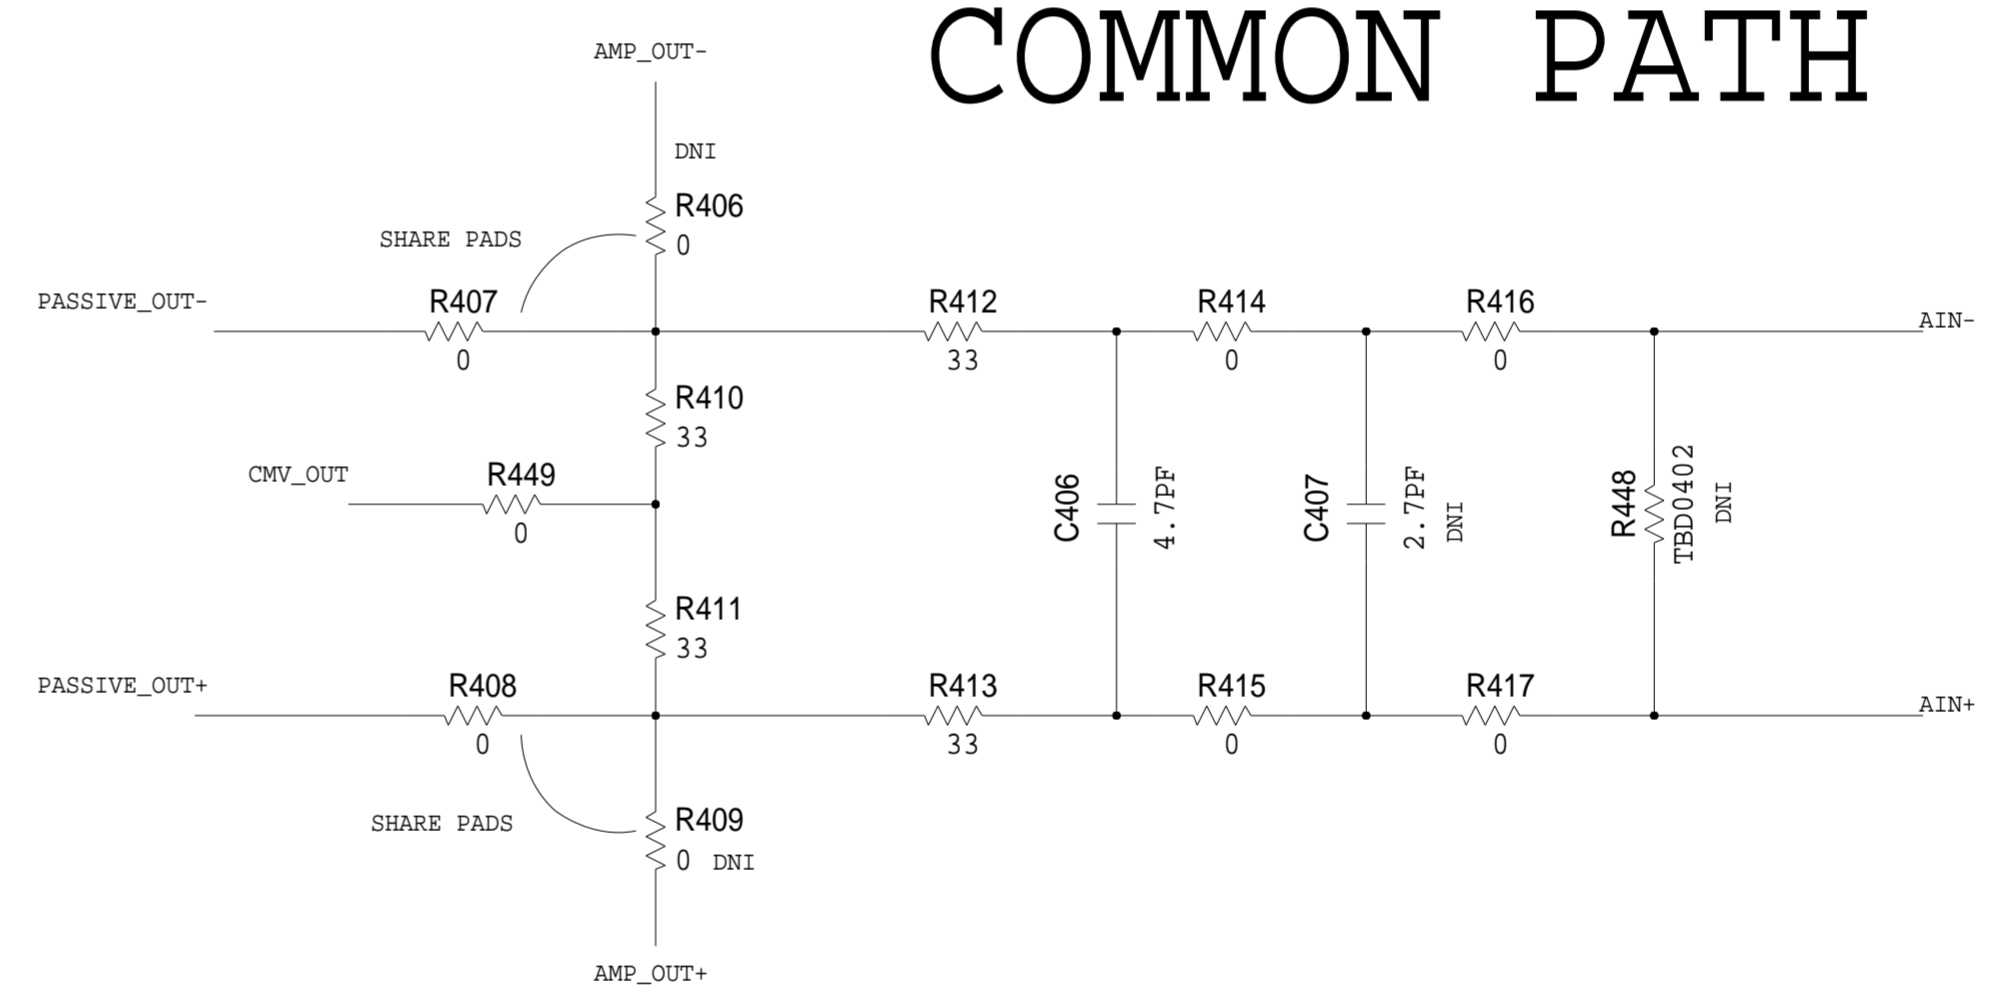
COMMON PATH

AMP_OUT-

DNI
R406
0

SHARE PADS

PASSIVE_OUT-

R407
0

R412
33

R414
0

R416
0

AIN-

R410
33

CMV_OUT

R449
0

C406
4.7PF

C407
2.7PF
DNI

R448
TBD0402
DNI

R411
33

PASSIVE_OUT+

R408
0

R413
33

R415
0

R417
0

AIN+

SHARE PADS

R409
0 DNI

AMP_OUT+